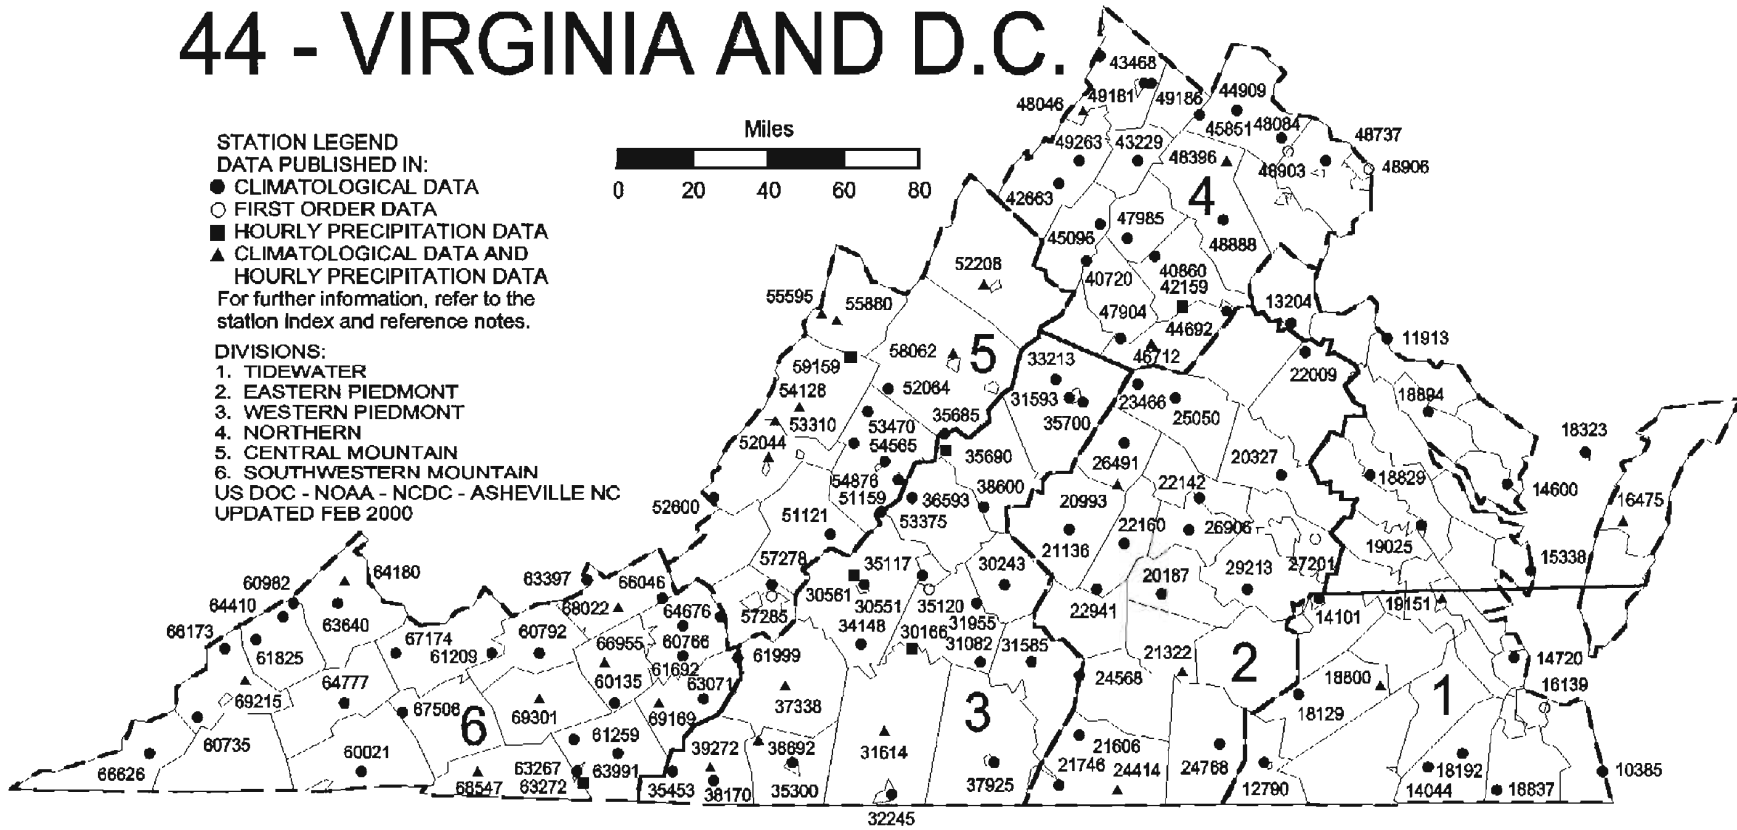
44 - VIRGINIA AND D.C.

STATION LEGEND
DATA PUBLISHED IN:
● CLIMATOLOGICAL DATA
○ FIRST ORDER DATA
■ HOURLY PRECIPITATION DATA
▲ CLIMATOLOGICAL DATA AND HOURLY PRECIPITATION DATA
For further information, refer to the station index and reference notes.

DIVISIONS:
1. TIDEWATER
2. EASTERN PIEDMONT
3. WESTERN PIEDMONT
4. NORTHERN
5. CENTRAL MOUNTAIN
6. SOUTHWESTERN MOUNTAIN
US DOC - NOAA - NCDC - ASHEVILLE NC
UPDATED FEB 2000

Miles
0 20 40 60 80

43468
48046 49181 49186
44909
45851 48084
48737
49263 43229
48396
48903
48906
42663
4
47985
45096
48888
52208
40720
40860
42159
55595 55880
47904
44692
13204
11913
58062
5
59159
33213
46712
54128
52064
31593
23466
22009
53310
35685
25050
18894
53470
35700
52044
54565
35680
18323
26491
20327
54876
38600
51159
18829
36593
22142
14600
52600
20993
16475
51121
53375
22160
26906
21136
19025
15338
57278
29213
27201
63397
35117
30243
20187
64180
66046
60982
30561
68022
64676
35120
22941
64410
30551
31955
14101
19151
63640
66173
57285
60792
60766
34148
30166
67174
66955
31082
31585
61825
61209
61692
61999
21322
14720
2
18800
16139
64777
60135
63071
24568
69215
69301
37338
1
18129
67506
69169
6
3
60735
61259
39272
38892
31614
21606
60021
63991
24768
66626
63267
21746
24414
18192
10385
68547
63272
35453
38170
35300
37925
12790
14044
18837
32245